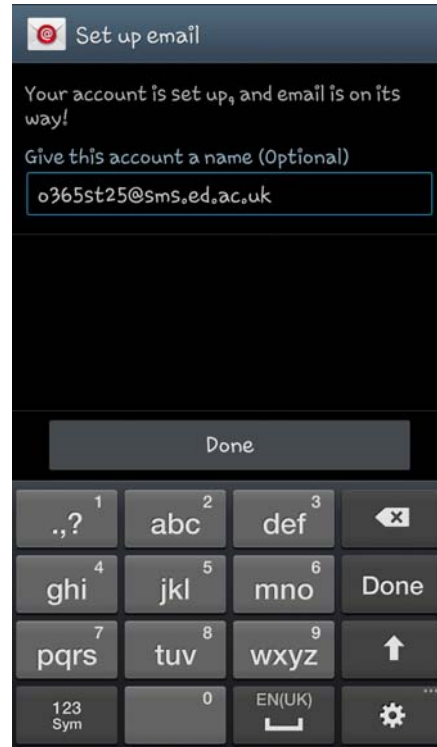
Set up email

Your account is set up, and email is on its way!

Give this account a name (Optional)

o365st25@sms.ed.ac.uk

Done

.,? 1
abc 2
def 3
ghi 4
jkl 5
mno 6
Done
pqrs 7
tuv 8
wxyz 9
123 Sym
0
EN(UK)